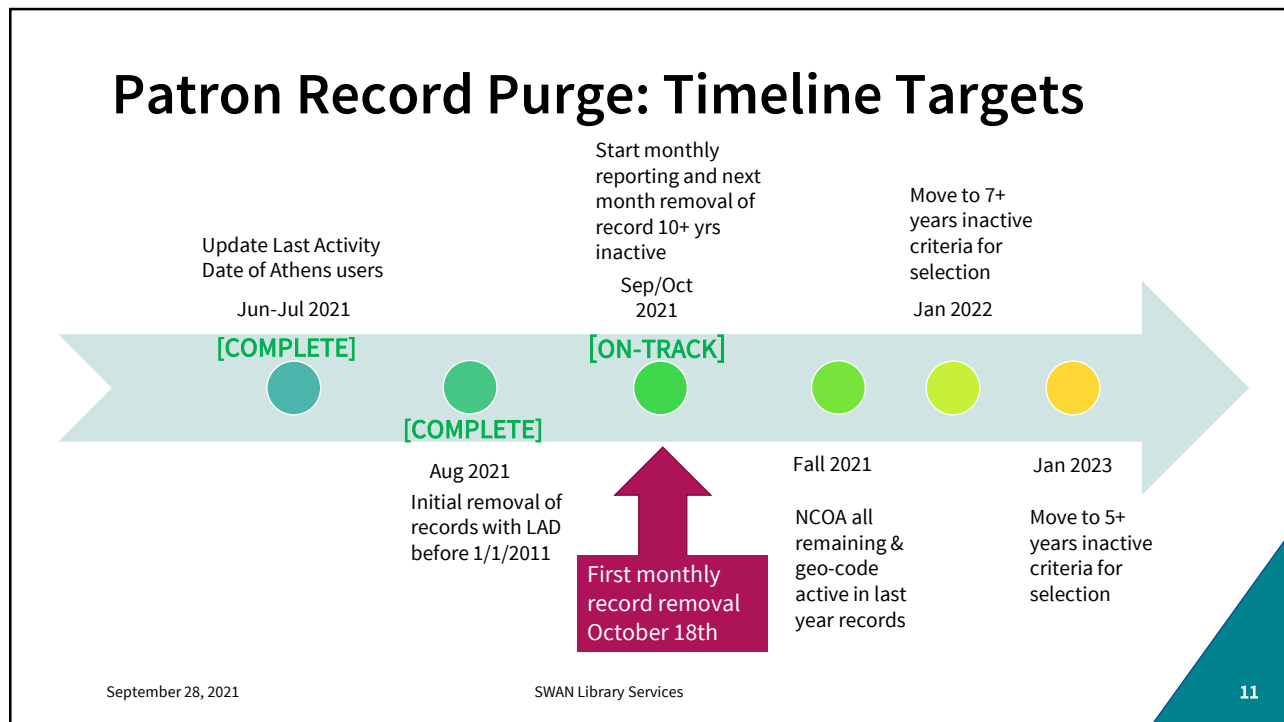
Patron Record Purge: Timeline Targets

Update Last Activity Date of Athens users

Jun-Jul 2021

[COMPLETE]

[COMPLETE]

Aug 2021

Initial removal of records with LAD before 1/1/2011

Start monthly reporting and next month removal of record 10+ yrs inactive

Sep/Oct 2021

[ON-TRACK]

First monthly record removal October 18th

Fall 2021

NCOA all remaining & geo-code active in last year records

Move to 7+ years inactive criteria for selection

Jan 2022

Jan 2023

Move to 5+ years inactive criteria for selection

September 28, 2021

SWAN Library Services

11